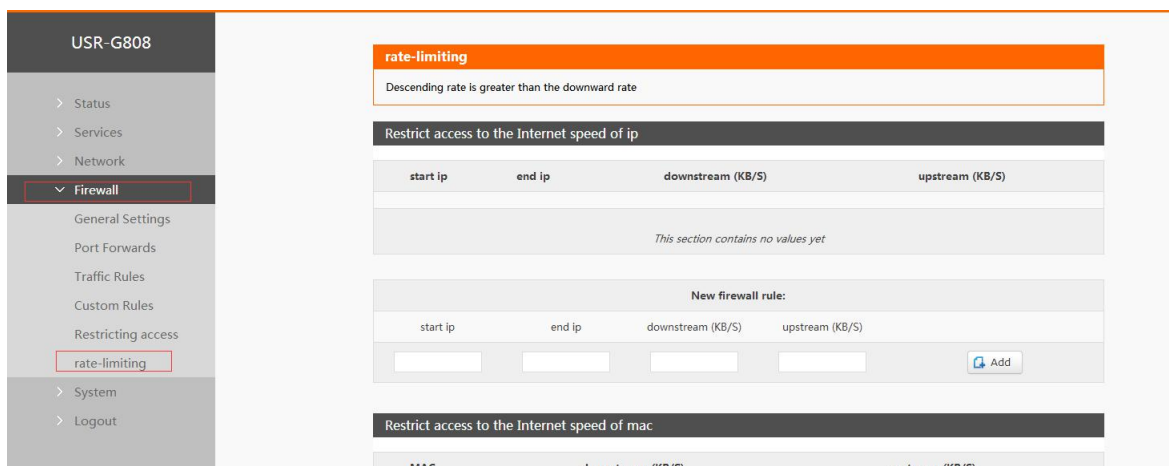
USR-G808

> Status
> Services
> Network
∨ Firewall
General Settings
Port Forwards
Traffic Rules
Custom Rules
Restricting access
rate-limiting
> System
> Logout

rate-limiting

Descending rate is greater than the downward rate

Restrict access to the Internet speed of ip

| start ip | end ip | downstream (KB/S) | upstream (KB/S) |
|---|---|---|---|

This section contains no values yet

New firewall rule:

| start ip | end ip | downstream (KB/S) | upstream (KB/S) | |
|---|---|---|---|---|
| | | | | Add |

Restrict access to the Internet speed of mac

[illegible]